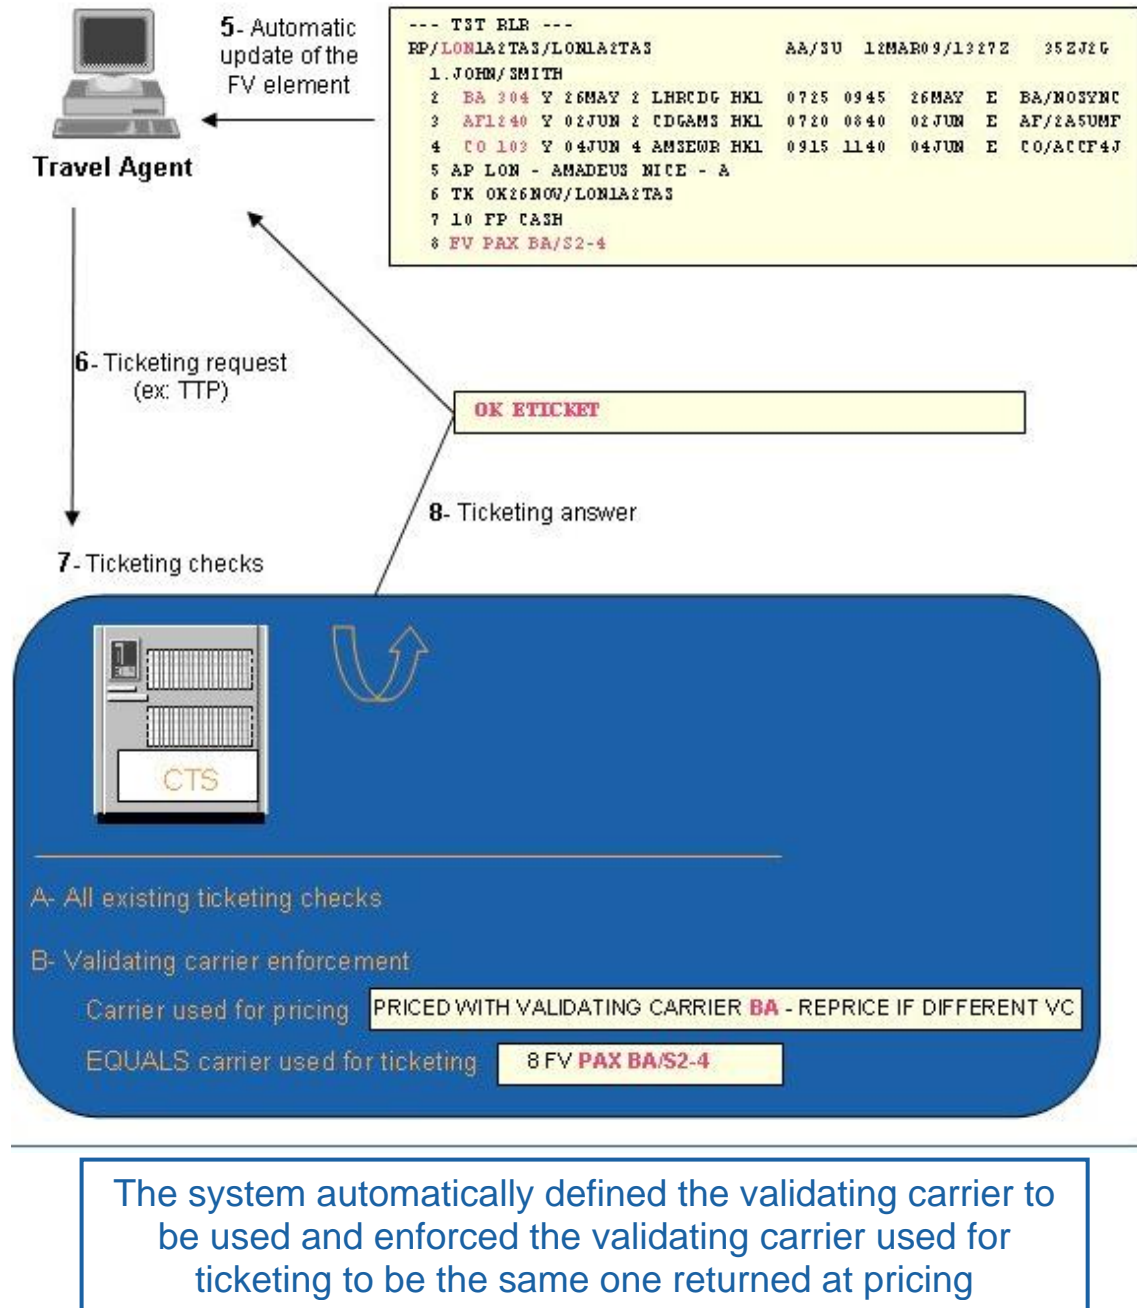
5- Automatic update of the FV element

Travel Agent

--- TST RLR ---
RP/LON1A2TAS/LON1A2TAS AA/SU 12MAR09/1327Z 352J2G
1.JOHN/SMITH
2 BA 304 Y 26MAY 2 LHRCDG HK1 0725 0945 26MAY E BA/NOSYNC
3 AF1240 Y 02JUN 2 CDGAMS HK1 0720 0840 02JUN E AF/2A5UMF
4 CO 103 Y 04JUN 4 AMSEWR HK1 0915 1140 04JUN E CO/ACCF4J
5 AP LON - AMADEUS NICE - A
6 TK OK26NOV/LON1A2TAS
7 10 FP CASH
8 FV PAX BA/S2-4

6- Ticketing request (ex: TTP)

OK ETICKET

8- Ticketing answer

7- Ticketing checks

CTS

A- All existing ticketing checks

B- Validating carrier enforcement

Carrier used for pricing PRICED WITH VALIDATING CARRIER BA - REPRICE IF DIFFERENT VC

EQUALS carrier used for ticketing 8 FV PAX BA/S2-4

The system automatically defined the validating carrier to be used and enforced the validating carrier used for ticketing to be the same one returned at pricing